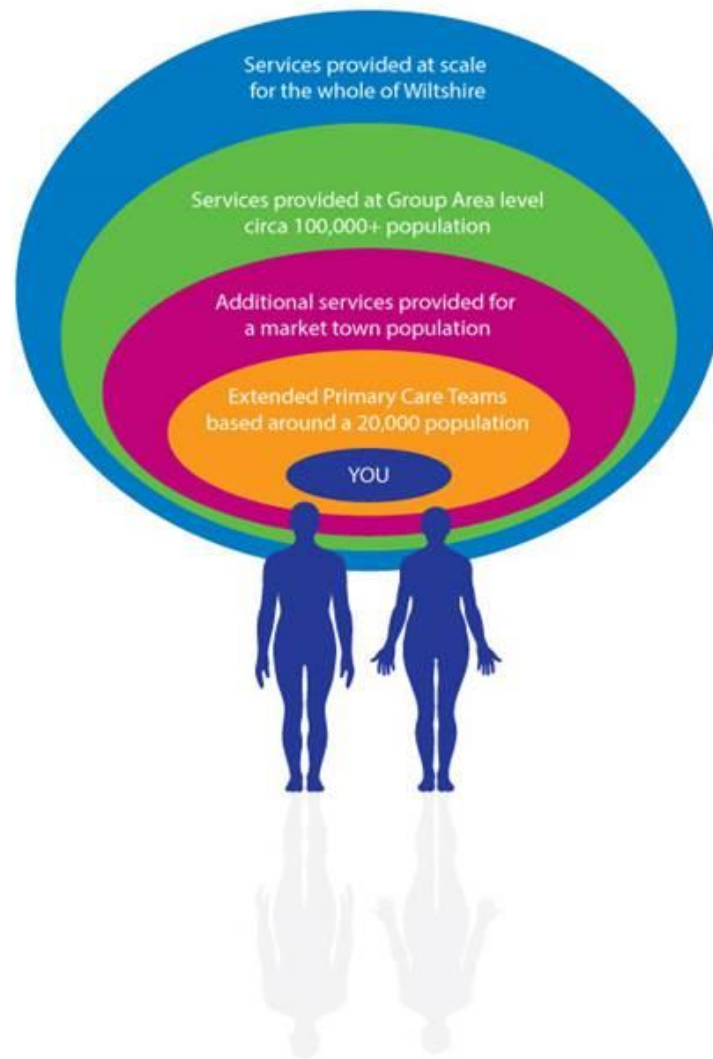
Services provided at scale for the whole of Wiltshire

Services provided at Group Area level circa 100,000+ population

Additional services provided for a market town population

Extended Primary Care Teams based around a 20,000 population

YOU